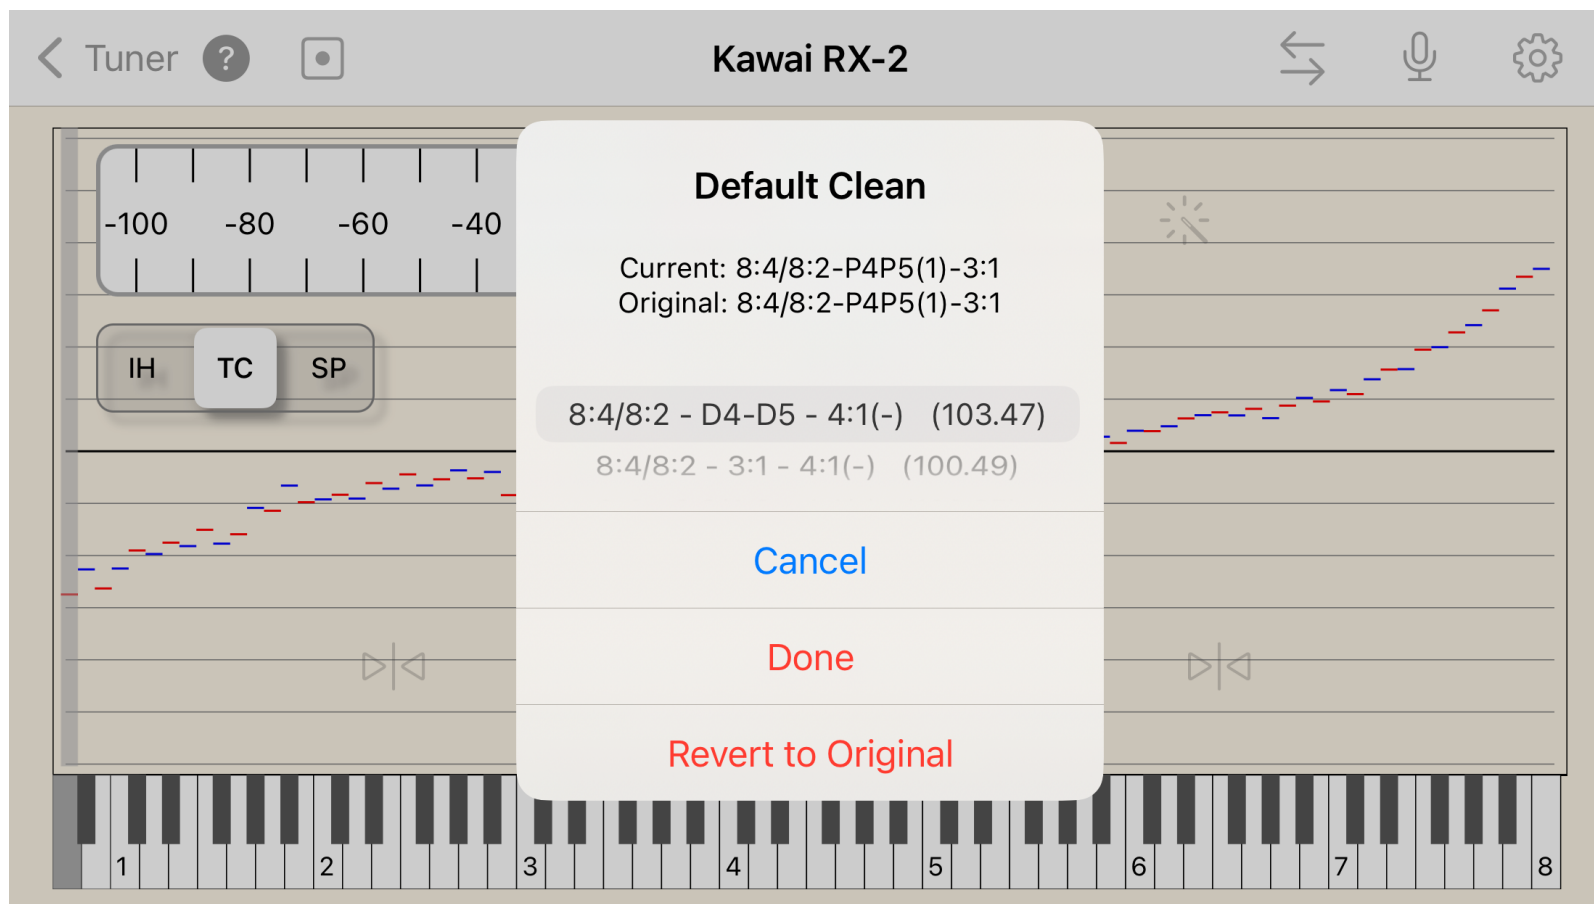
Tuner ?

Kawai RX-2

-100 -80 -60 -40

IH TC SP

Default Clean

Current: 8:4/8:2-P4P5(1)-3:1
Original: 8:4/8:2-P4P5(1)-3:1

8:4/8:2 - D4-D5 - 4:1(-) (103.47)
8:4/8:2 - 3:1 - 4:1(-) (100.49)

Cancel

Done

Revert to Original

1 2 3 4 5 6 7 8